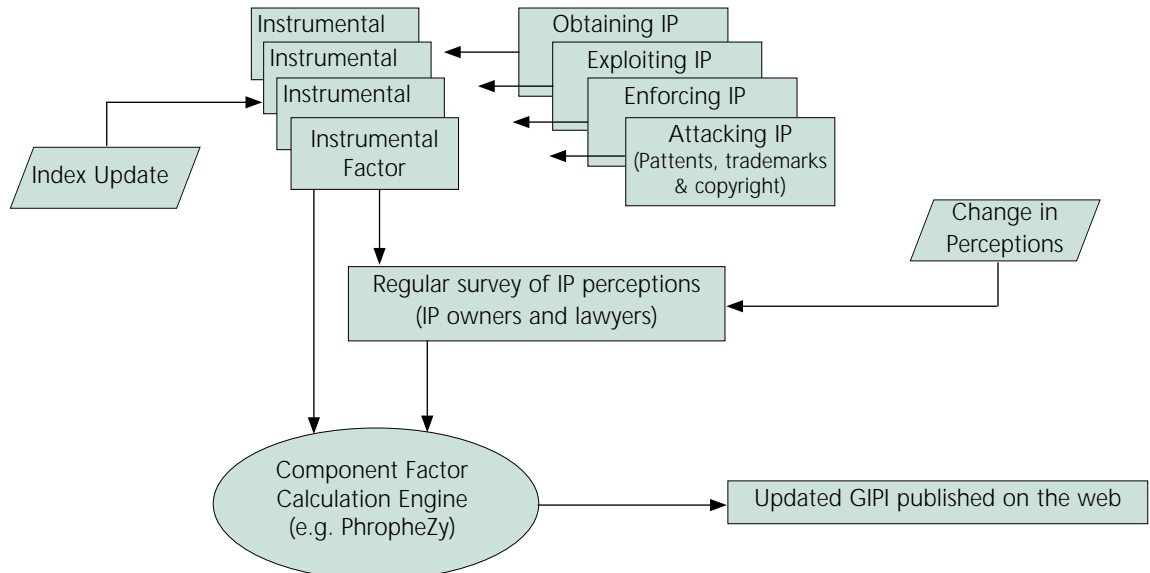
Instrumental
Instrumental
Instrumental
Instrumental Factor

Obtaining IP
Exploiting IP
Enforcing IP
Attacking IP (Pattents, trademarks & copyright)

Index Update

Change in Perceptions

Regular survey of IP perceptions (IP owners and lawyers)

Component Factor Calculation Engine (e.g. PhropheZy)

Updated GIPI published on the web